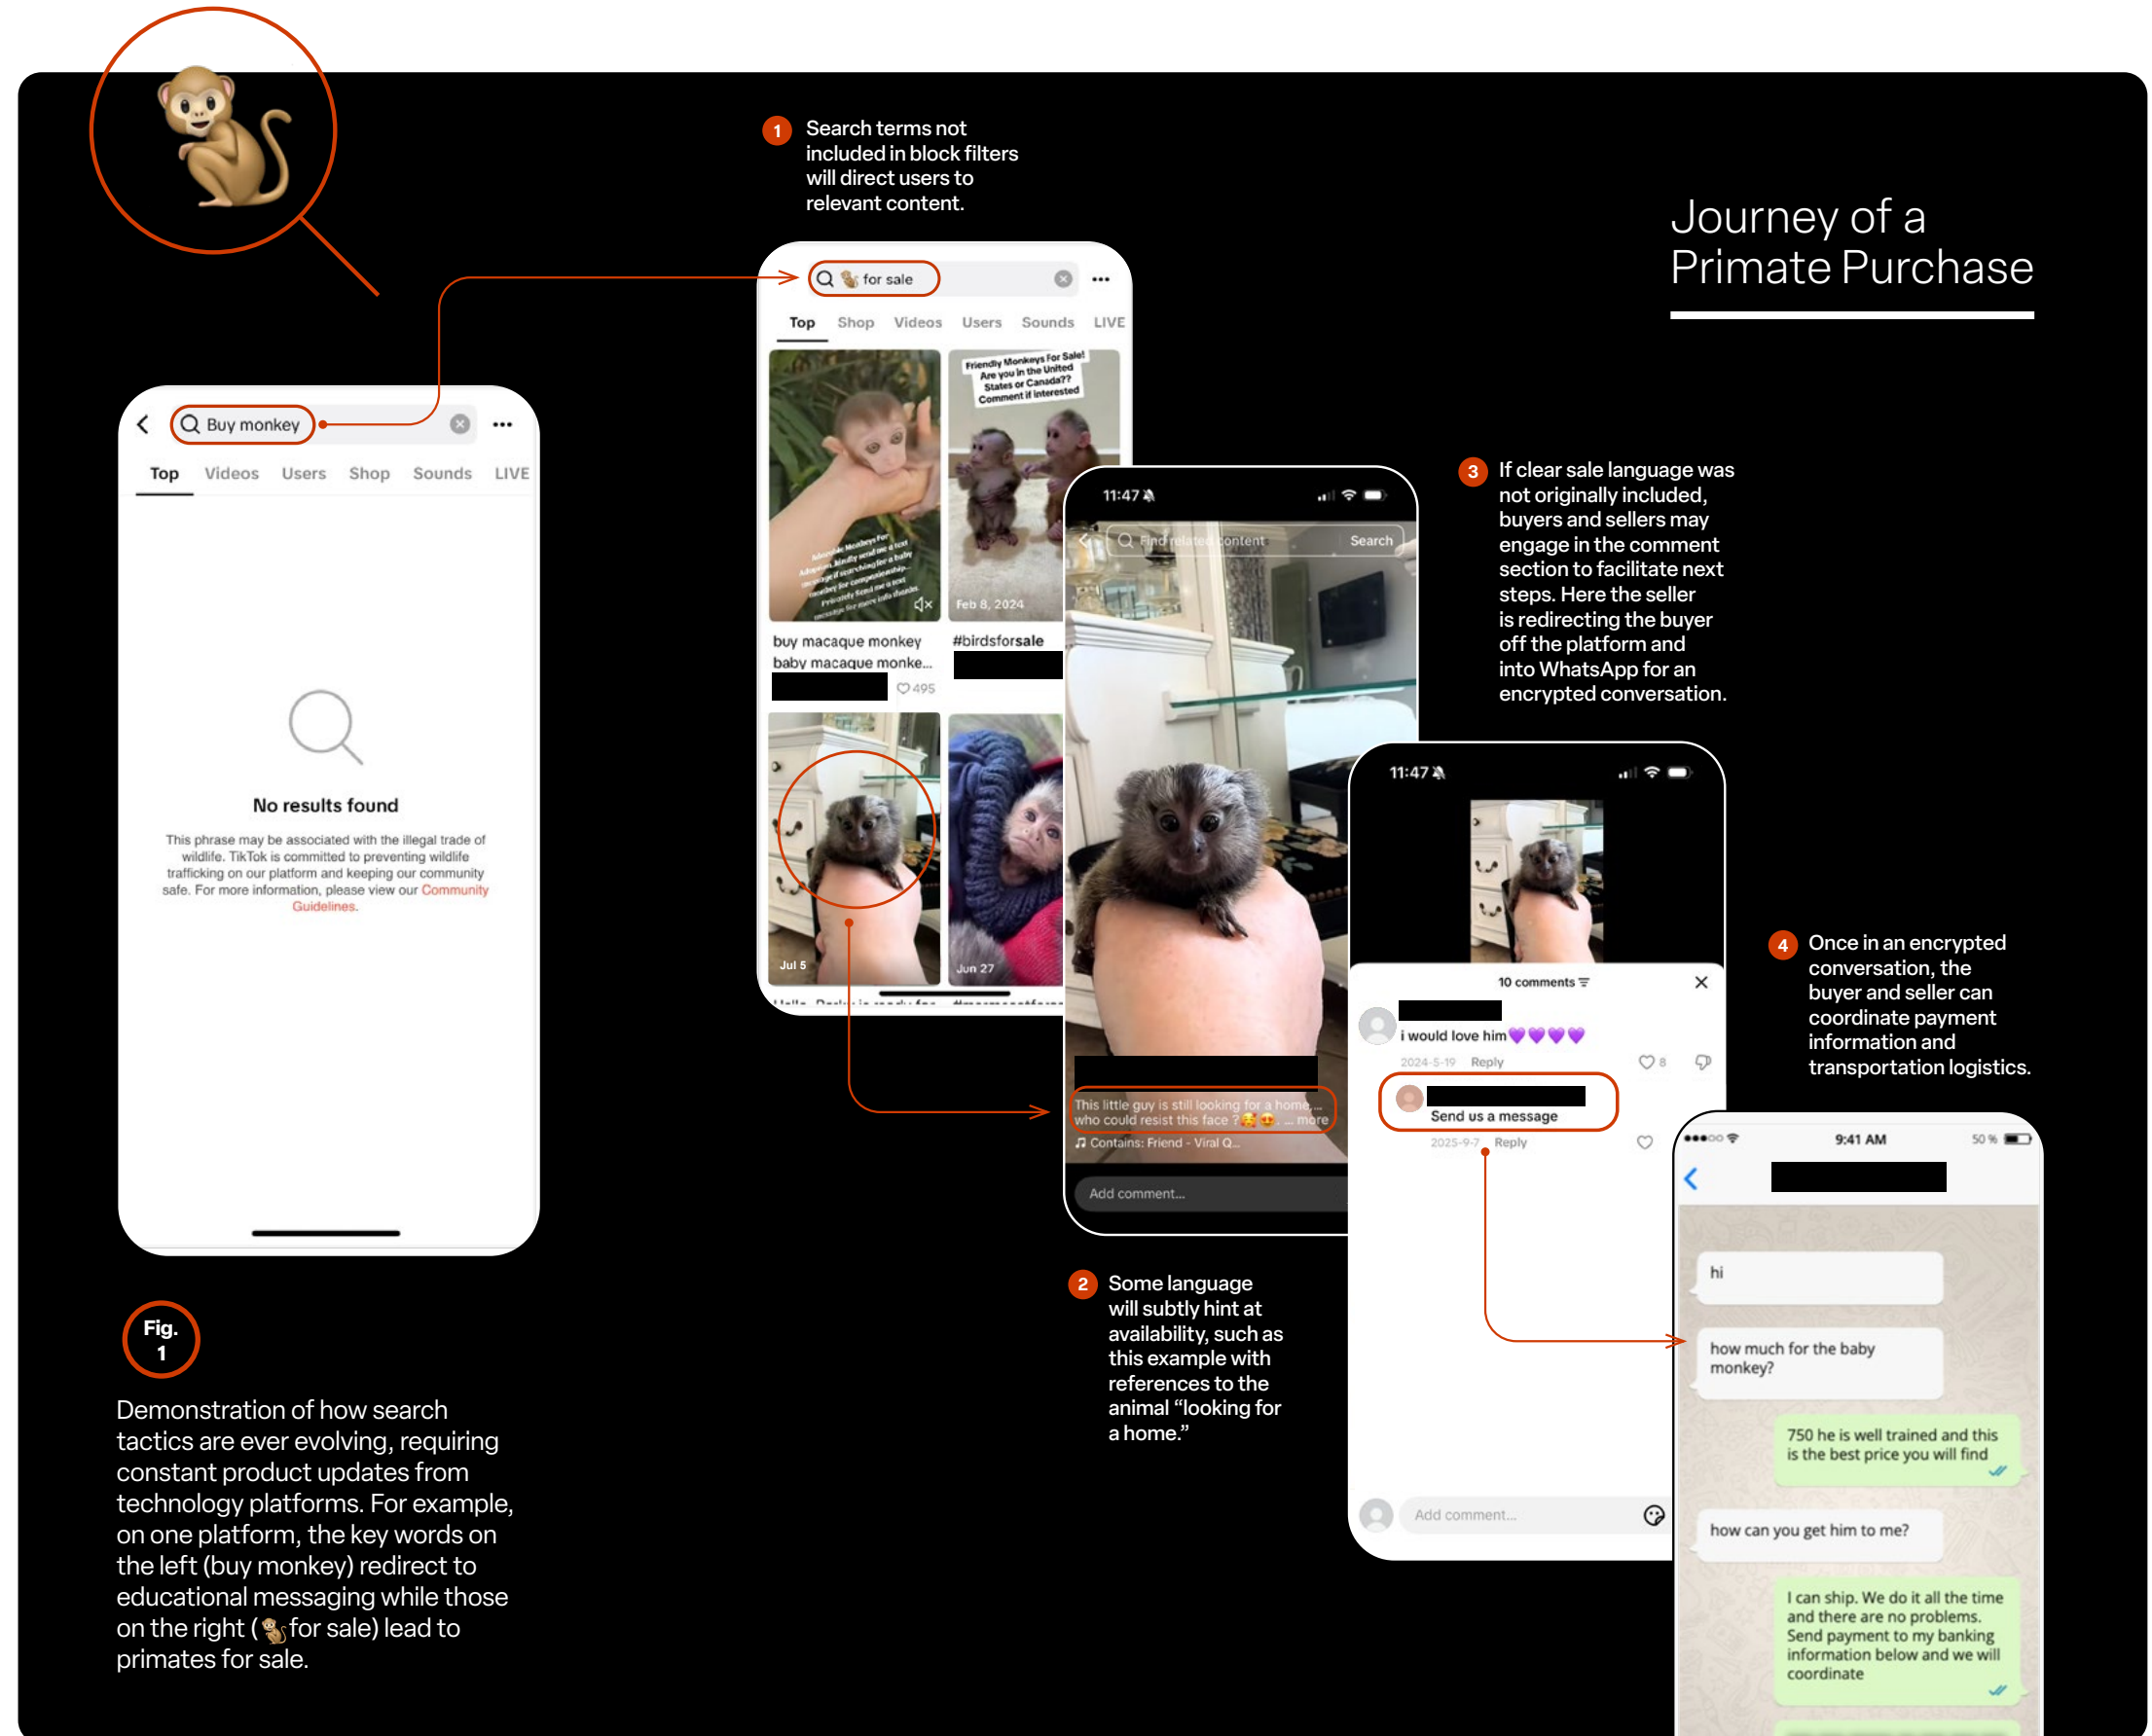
Journey of a Primate Purchase

1 Search terms not included in block filters will direct users to relevant content.

Buy monkey
Top Videos Users Shop Sounds LIVE

No results found

This phrase may be associated with the illegal trade of wildlife. TikTok is committed to preventing wildlife trafficking on our platform and keeping our community safe. For more information, please view our Community Guidelines.

for sale
Top Shop Videos Users Sounds LIVE

Friendly Monkeys For Sale! Are you in the United States or Canada?? Comment if interested

Feb 8, 2024

buy macaque monkey baby macaque monke...

495

#birdsforsale

Jul 5

Jun 27

11:47

Find related content Search

This little guy is still looking for a home,... who could resist this face ? ... more

Contains: Friend - Viral Q...

Add comment...

3 If clear sale language was not originally included, buyers and sellers may engage in the comment section to facilitate next steps. Here the seller is redirecting the buyer off the platform and into WhatsApp for an encrypted conversation.

11:47

10 comments

i would love him💜💜💜💜

2024-5-19 Reply 8

Send us a message

2025-9-7 Reply

Add comment...

4 Once in an encrypted conversation, the buyer and seller can coordinate payment information and transportation logistics.

9:41 AM 50 %

hi

how much for the baby monkey?

750 he is well trained and this is the best price you will find

how can you get him to me?

I can ship. We do it all the time and there are no problems. Send payment to my banking information below and we will coordinate

2 Some language will subtly hint at availability, such as this example with references to the animal “looking for a home.”

Fig. 1

Demonstration of how search tactics are ever evolving, requiring constant product updates from technology platforms. For example, on one platform, the key words on the left (buy monkey) redirect to educational messaging while those on the right (🐒 for sale) lead to primates for sale.